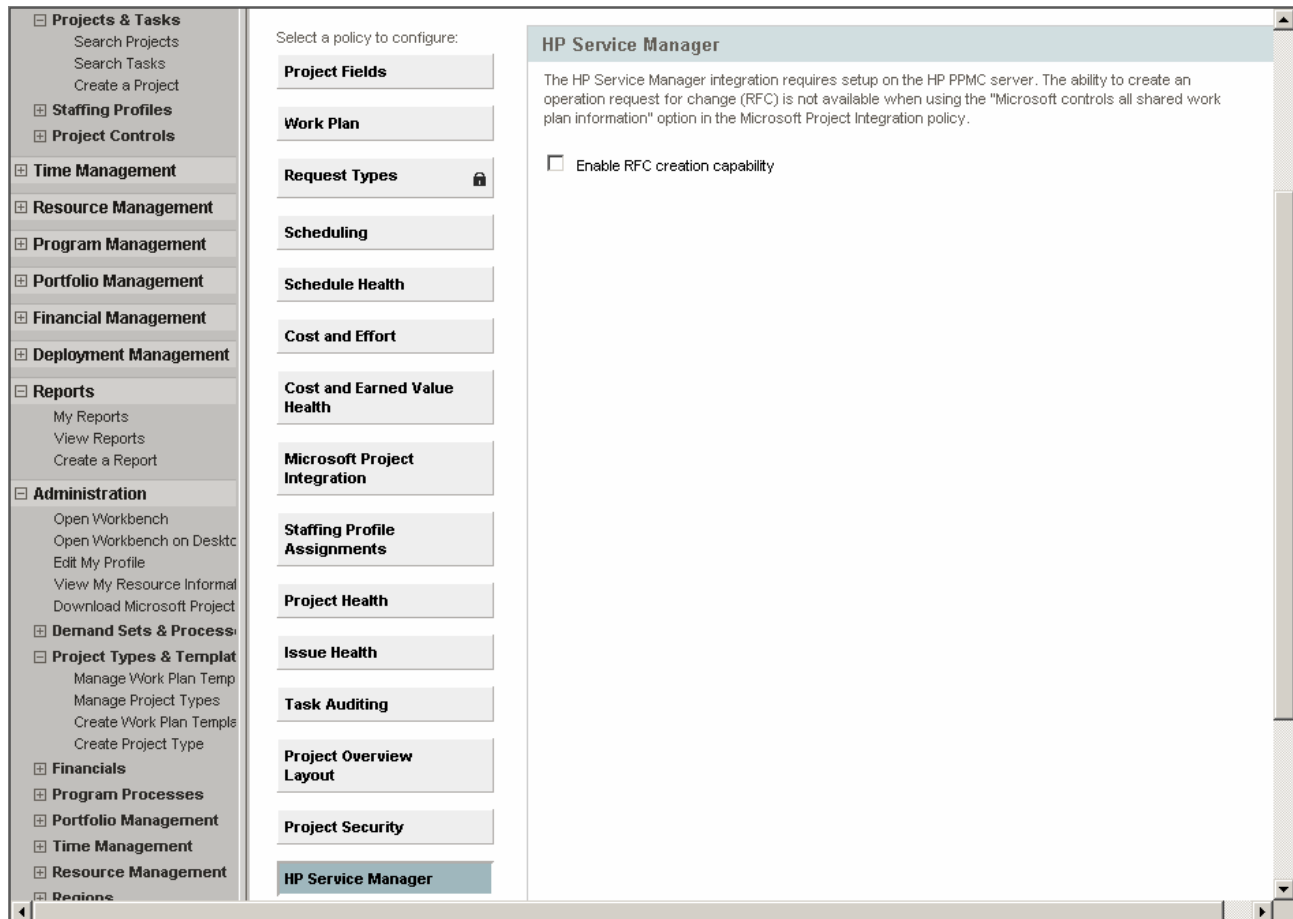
⊟ Projects & Tasks
Search Projects
Search Tasks
Create a Project
⊞ Staffing Profiles
⊞ Project Controls
⊞ Time Management
⊞ Resource Management
⊞ Program Management
⊞ Portfolio Management
⊞ Financial Management
⊞ Deployment Management
⊟ Reports
My Reports
View Reports
Create a Report
⊟ Administration
Open Workbench
Open Workbench on Deskto
Edit My Profile
View My Resource Informat
Download Microsoft Project
⊞ Demand Sets & Process
⊟ Project Types & Templat
Manage Work Plan Temp
Manage Project Types
Create Work Plan Templa
Create Project Type
⊞ Financials
⊞ Program Processes
⊞ Portfolio Management
⊞ Time Management
⊞ Resource Management
⊞ Regions

Select a policy to configure:
Project Fields
Work Plan
Request Types
Scheduling
Schedule Health
Cost and Effort
Cost and Earned Value Health
Microsoft Project Integration
Staffing Profile Assignments
Project Health
Issue Health
Task Auditing
Project Overview Layout
Project Security
HP Service Manager

HP Service Manager

The HP Service Manager integration requires setup on the HP PPMC server. The ability to create an operation request for change (RFC) is not available when using the "Microsoft controls all shared work plan information" option in the Microsoft Project Integration policy.

☐ Enable RFC creation capability